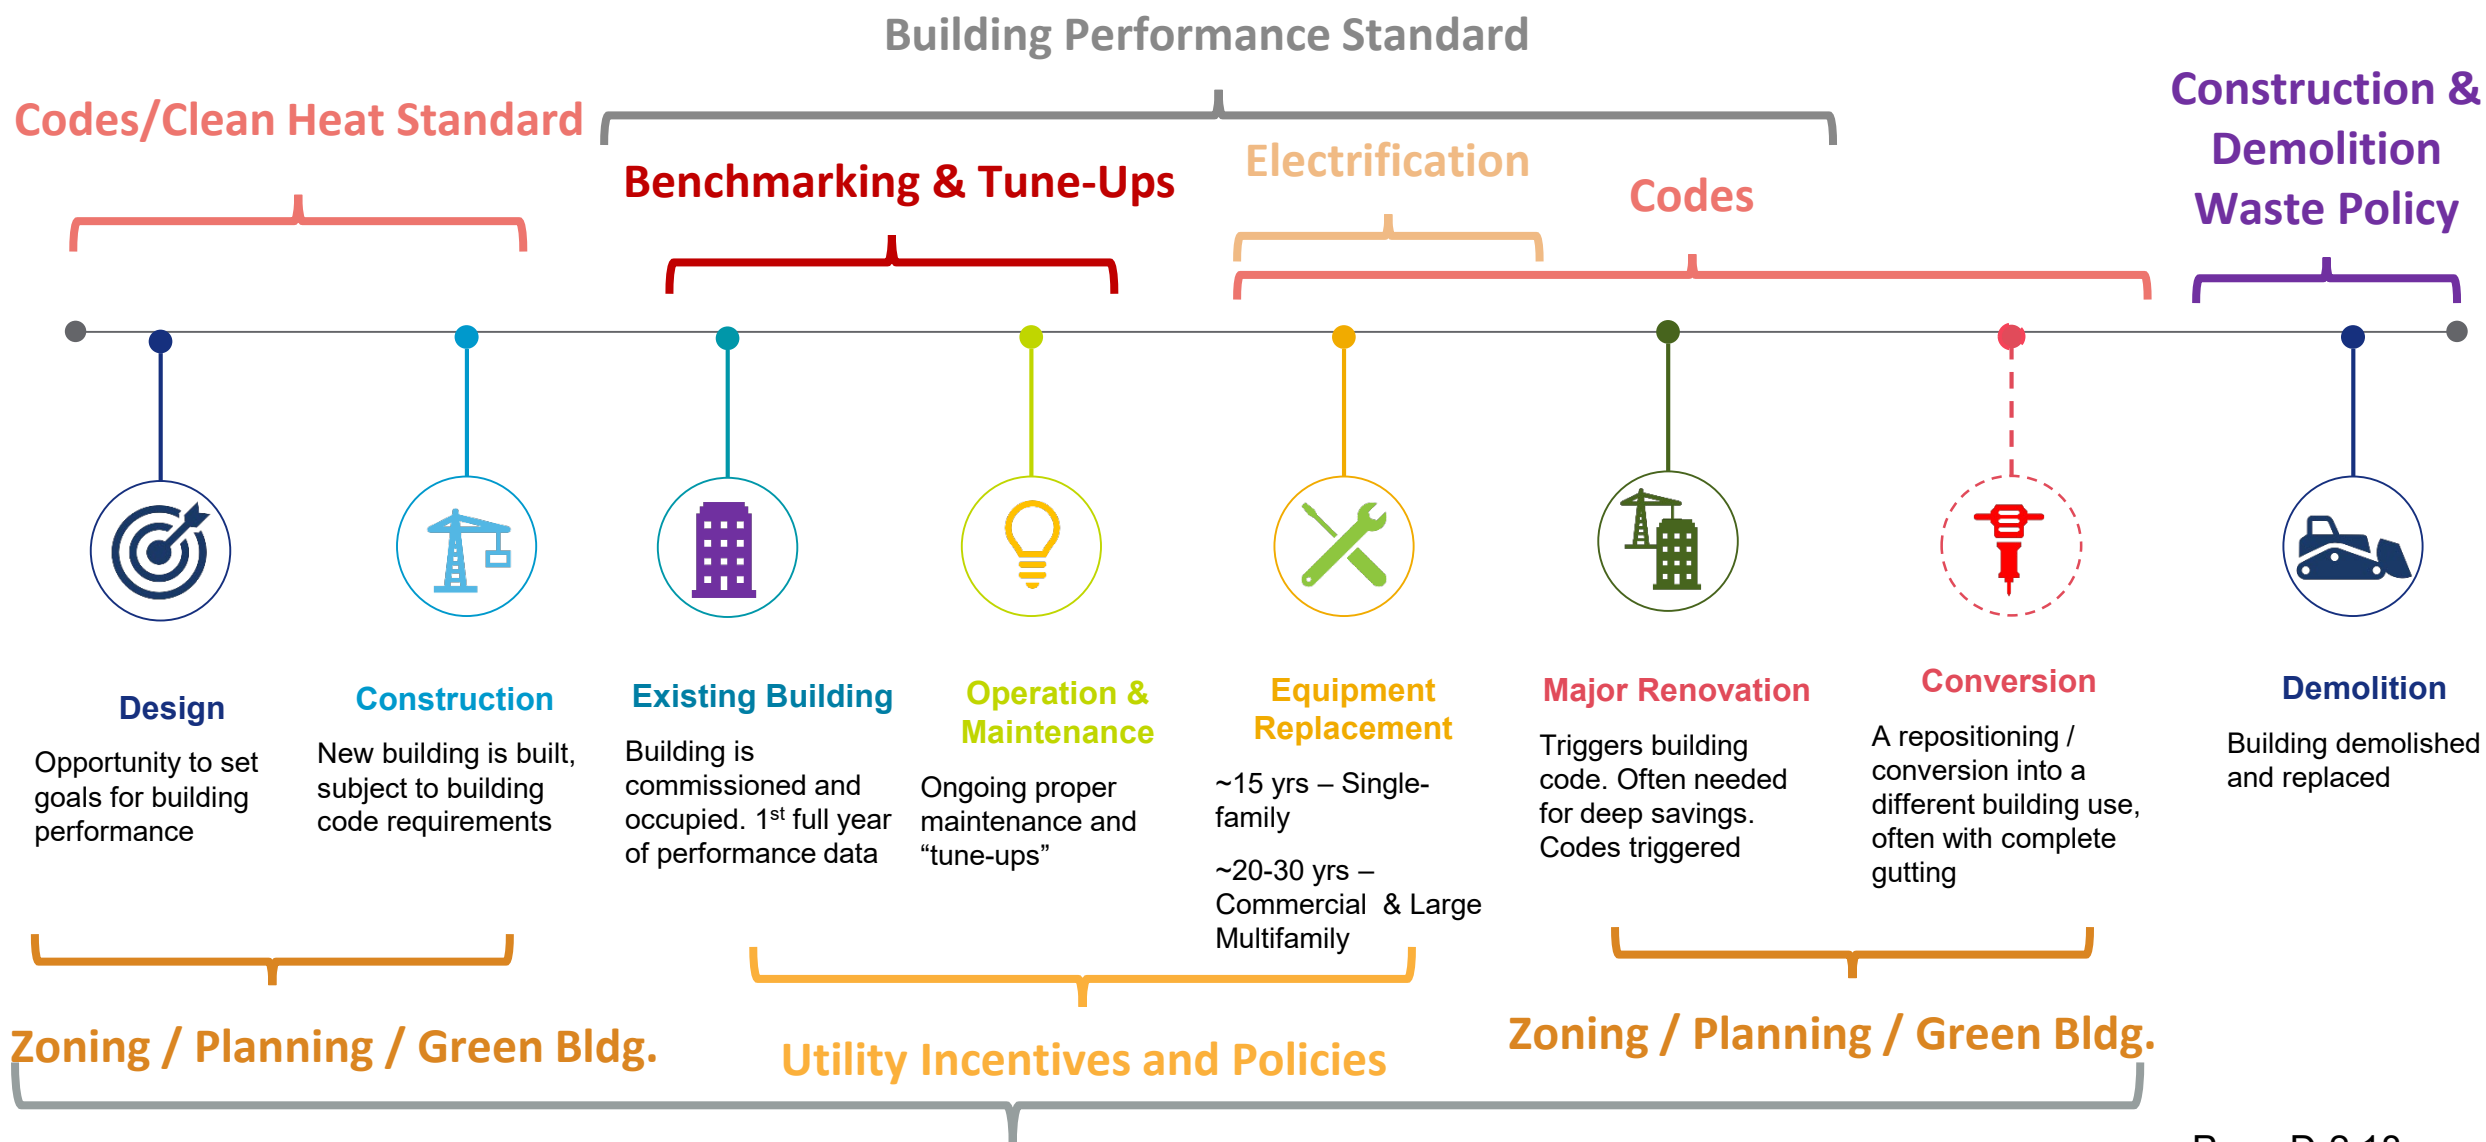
Building Performance Standard

Codes/Clean Heat Standard

Benchmarking & Tune-Ups

Electrification

Codes

Construction & Demolition Waste Policy

Design

Opportunity to set goals for building performance

Construction

New building is built, subject to building code requirements

Existing Building

Building is commissioned and occupied. 1$^{st}$ full year of performance data

Operation & Maintenance

Ongoing proper maintenance and “tune-ups”

Equipment Replacement

~15 yrs – Single-family

~20-30 yrs – Commercial & Large Multifamily

Major Renovation

Triggers building code. Often needed for deep savings. Codes triggered

Conversion

A repositioning / conversion into a different building use, often with complete gutting

Demolition

Building demolished and replaced

Zoning / Planning / Green Bldg.

Utility Incentives and Policies

Zoning / Planning / Green Bldg.

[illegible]